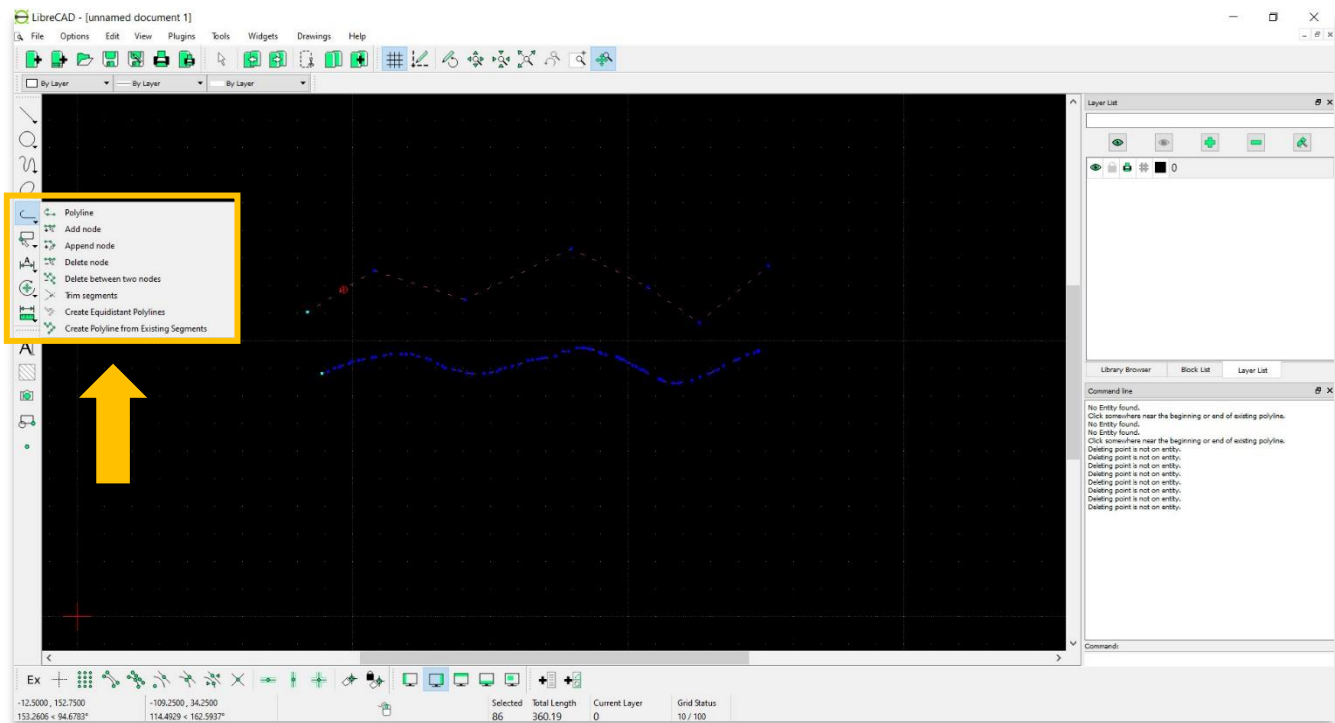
LibreCAD - [unnamed document 1]

File Options Edit View Plugins Tools Widgets Drawings Help

By Layer
By Layer
By Layer

Polyline
Add node
Append node
Delete node
Delete between two nodes
Trim segments
Create Equidistant Polylines
Create Polyline from Existing Segments

Layer List

0

Library Browser
Block List
Layer List

Command line

No Entity found.
Click somewhere near the beginning or end of existing polyline.
No Entity found.
No Entity found.
Click somewhere near the beginning or end of existing polyline.
Deleting point is not on entity.
Deleting point is not on entity.
Deleting point is not on entity.
Deleting point is not on entity.
Deleting point is not on entity.
Deleting point is not on entity.
Deleting point is not on entity.
Deleting point is not on entity.
Deleting point is not on entity.
Deleting point is not on entity.
Deleting point is not on entity.
Deleting point is not on entity.

Command:

Ex

-12.5000 , 152.7500
153.2606 < 94.6783°
-109.2500 , 34.2500
114.4929 < 162.5937°
Selected
86
Total Length
360.19
Current Layer
0
Grid Status
10 / 100